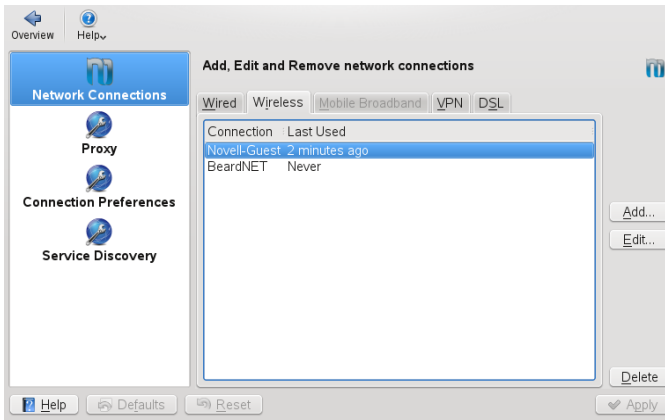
Overview Help

Network Connections

Proxy

Connection Preferences

Service Discovery

Add, Edit and Remove network connections

Wired Wireless Mobile Broadband VPN DSL

| Connection | Last Used |
|---|---|
| Novell-Guest | 2 minutes ago |
| BeardNET | Never |

Add...
Edit...
Delete

Help Defaults Reset Apply